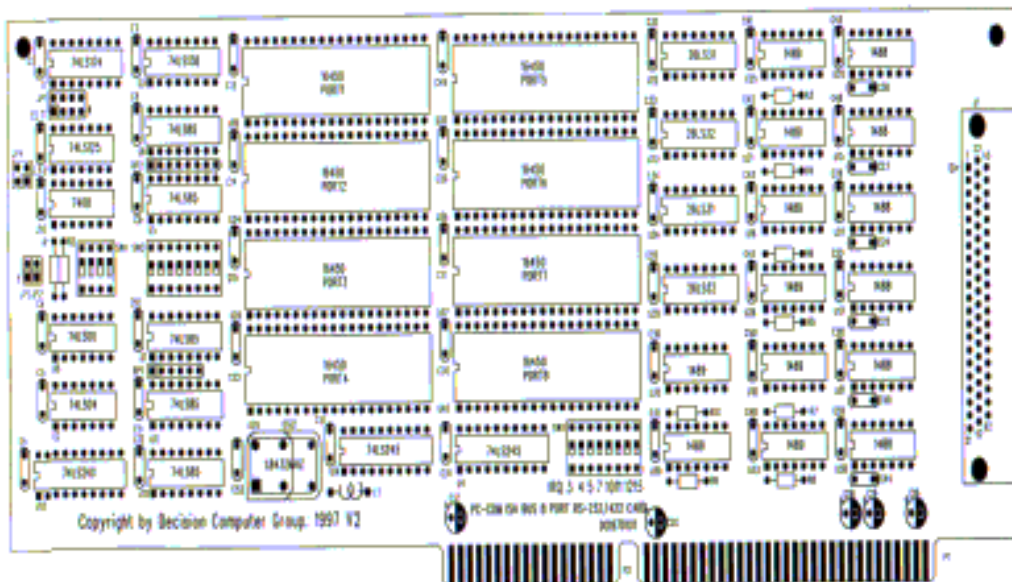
74LS04
74LS138
16450 PORT1
16450 PORT5
26LS31
1489
1488
74LS125
74LS88
16450 PORT2
16450 PORT6
26LS32
1489
1488
7400
74LS86
26LS31
1489
1488
16450 PORT3
16450 PORT7
26LS32
1489
1488
74LS00
74LS85
16450 PORT4
16450 PORT8
1489
1489
1488
74LS04
74LS86
74LS245
74LS245
1489
1489
1488
74LS240
74LS88
1.8432MHZ
IRQ 3 4 5 7 10 11 12 15
PC-COM ISA BUS 8 PORT RS-232/422 CARD
Copyright by Decision Computer Group. 1997 V2